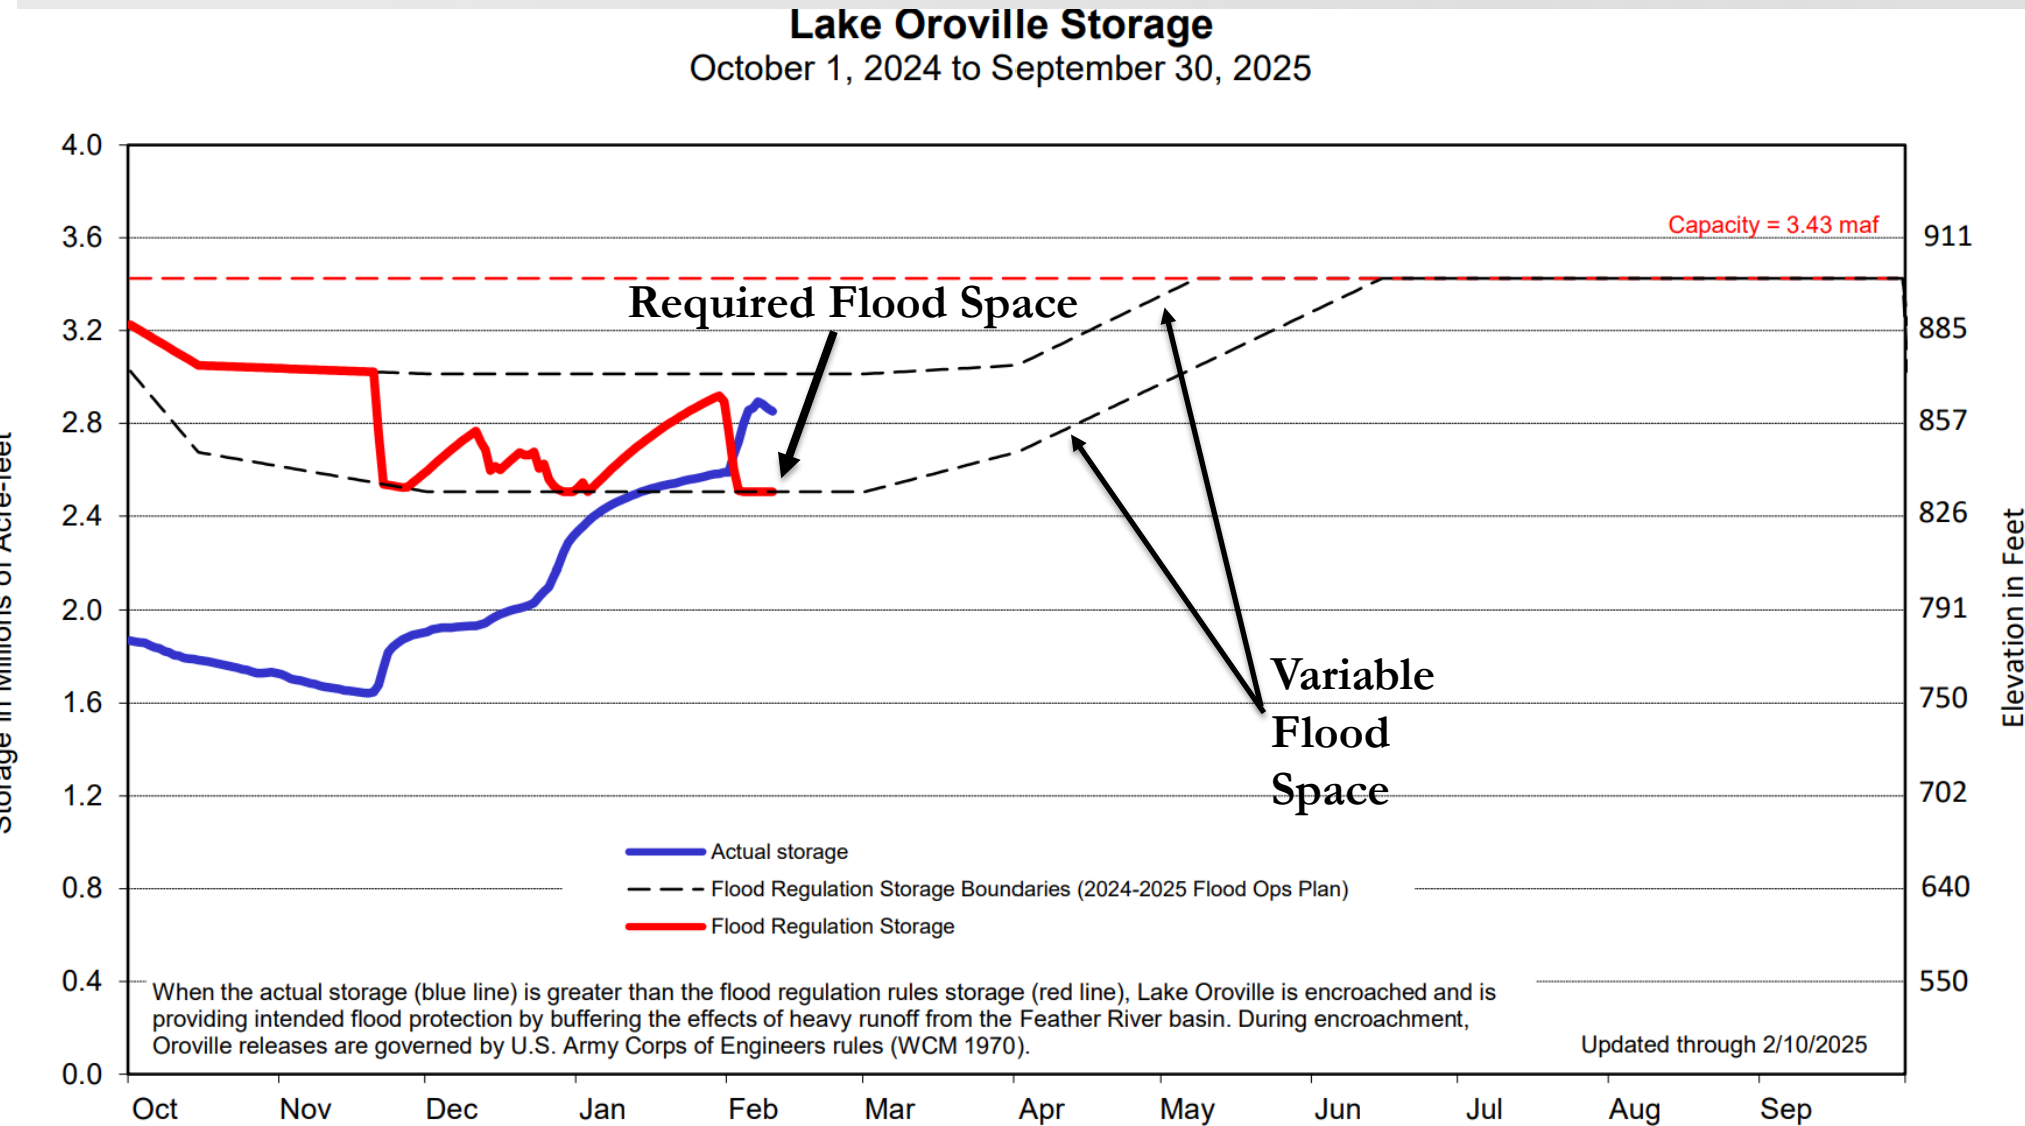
Lake Oroville Storage
October 1, 2024 to September 30, 2025

Storage in Millions of Acre-feet

4.0
3.6
3.2
2.8
2.4
2.0
1.6
1.2
0.8
0.4
0.0

Capacity = 3.43 maf

Required Flood Space

Variable Flood Space

911
885
857
826
791
750
702
640
550

Elevation in Feet

Actual storage
Flood Regulation Storage Boundaries (2024-2025 Flood Ops Plan)
Flood Regulation Storage

When the actual storage (blue line) is greater than the flood regulation rules storage (red line), Lake Oroville is encroached and is providing intended flood protection by buffering the effects of heavy runoff from the Feather River basin. During encroachment, Oroville releases are governed by U.S. Army Corps of Engineers rules (WCM 1970).

Updated through 2/10/2025

Oct Nov Dec Jan Feb Mar Apr May Jun Jul Aug Sep